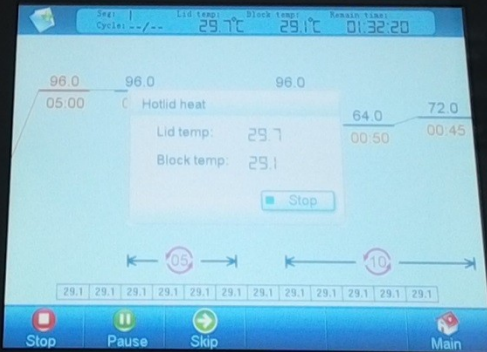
Seg: |
Cycle: --/--
Lid temp: 29.7℃
Block temp: 29.1℃
Remain time: 01:32:20

96.0
05:00
96.0
96.0
64.0
00:50
72.0
00:45

Hotlid heat
Lid temp: 29.7
Block temp: 29.1
Stop

05
10

| 29.1 | 29.1 | 29.1 | 29.1 | 29.1 | 29.1 | 29.1 | 29.1 | 29.1 | 29.1 | 29.1 | 29.1 |
|---|---|---|---|---|---|---|---|---|---|---|---|

Stop
Pause
Skip
Main